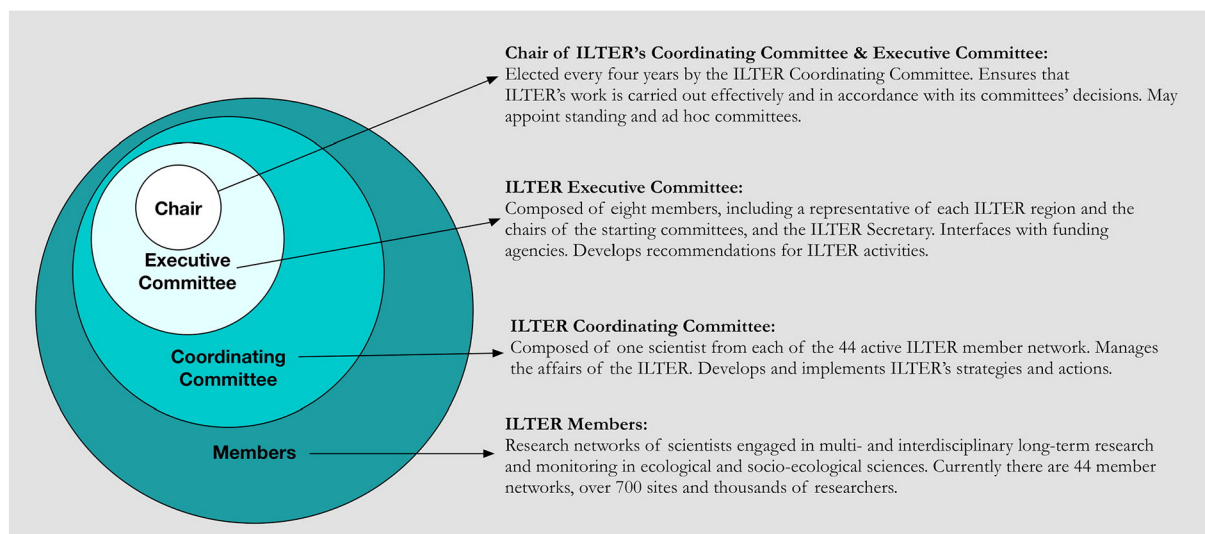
Chair

Executive Committee

Coordinating Committee

Members

**Chair of ILTER's Coordinating Committee & Executive Committee:**
Elected every four years by the ILTER Coordinating Committee. Ensures that ILTER's work is carried out effectively and in accordance with its committees' decisions. May appoint standing and ad hoc committees.

**ILTER Executive Committee:**
Composed of eight members, including a representative of each ILTER region and the chairs of the starting committees, and the ILTER Secretary. Interfaces with funding agencies. Develops recommendations for ILTER activities.

**ILTER Coordinating Committee:**
Composed of one scientist from each of the 44 active ILTER member network. Manages the affairs of the ILTER. Develops and implements ILTER's strategies and actions.

**ILTER Members:**
Research networks of scientists engaged in multi- and interdisciplinary long-term research and monitoring in ecological and socio-ecological sciences. Currently there are 44 member networks, over 700 sites and thousands of researchers.